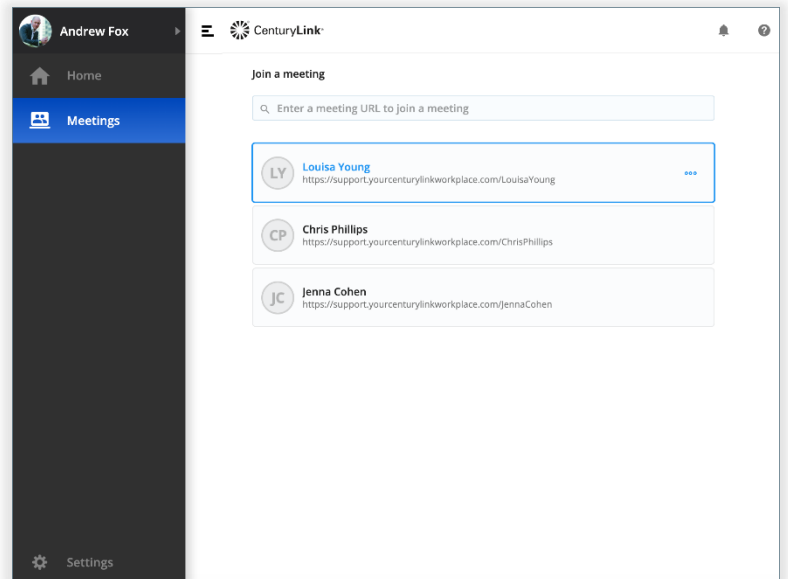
Andrew Fox

Home

Meetings

Settings

CenturyLink

Join a meeting

Enter a meeting URL to join a meeting

LY
Louisa Young
https://support.yourcenturylinkworkplace.com/LouisaYoung

CP
Chris Phillips
https://support.yourcenturylinkworkplace.com/ChrisPhillips

JC
Jenna Cohen
https://support.yourcenturylinkworkplace.com/JennaCohen